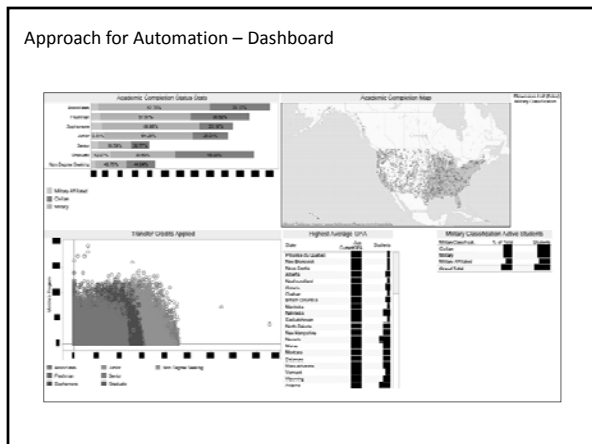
Approach for Automation – Dashboard

Academic Completion Status Stats

Academic Completion Map

Transfer Credits Applied

Highest Average GPA

Military Classification Active Students

Associates
Freshman
Sophomore
Junior
Senior
Graduate
Non Degree Seeking

Military Affiliated
Civilian
Military

State
Students

Puerto Rico
New Brunswick
Nova Scotia
Alberta
Newfoundland
Alaska
Quebec
British Columbia
Manitoba
Nebraska
Saskatchewan
North Dakota
New Hampshire
Nevada
Maine
Montana
Delaware
Massachusetts
Vermont
Wyoming
Virginia

Military Classif.
% of Total
Students
Civilian
Military
Military Affiliated
Grand Total

Associates
Freshman
Sophomore
Junior
Senior
Graduate
Non Degree Seeking